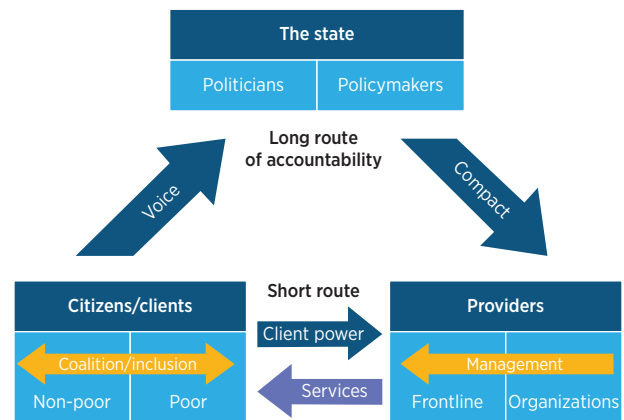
The state

Politicians

Policymakers

Long route of accountability

Voice

Compact

Citizens/clients

Coalition/inclusion

Non-poor

Poor

Short route

Client power

Services

Providers

Management

Frontline

Organizations